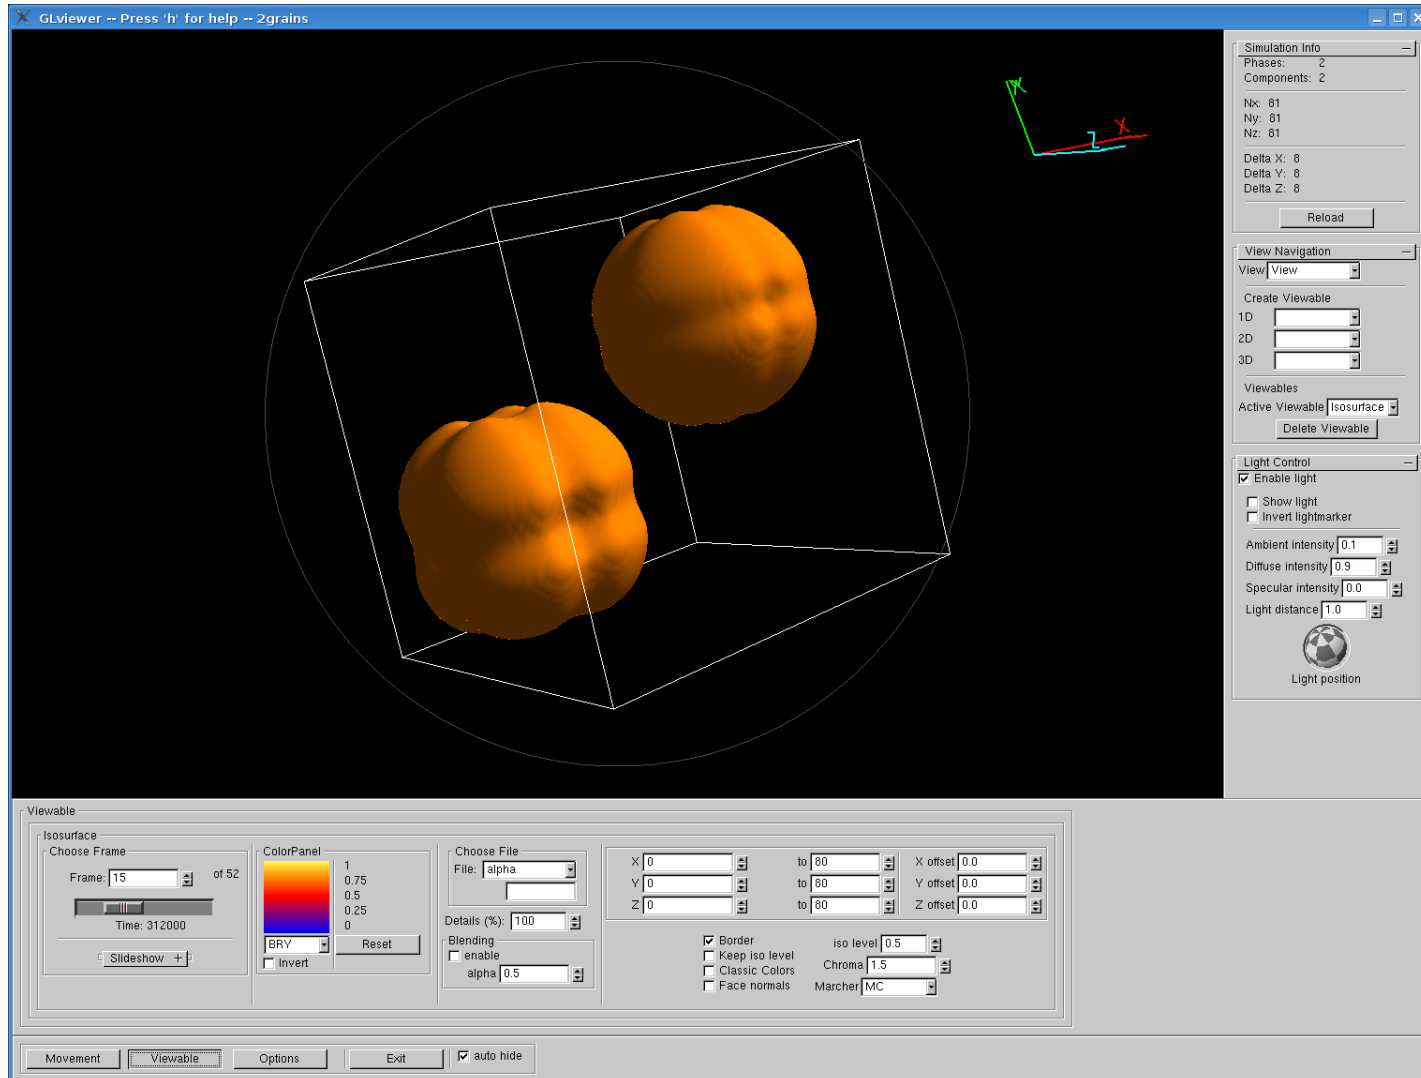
GLviewer -- Press 'h' for help -- 2grains

Y
X

Simulation Info
Phases: 2
Components: 2

Nx: 81
Ny: 81
Nz: 81

Delta X: 8
Delta Y: 8
Delta Z: 8

Reload

View Navigation
View View

Create Viewable
1D
2D
3D

Viewables
Active Viewable Isosurface
Delete Viewable

Light Control
Enable light

Show light
Invert lightmarker

Ambient intensity 0.1
Diffuse intensity 0.9
Specular intensity 0.0
Light distance 1.0

Light position

Viewable
Isosurface
Choose Frame
Frame: 15 of 52
Time: 312000
Slideshow +

ColorPanel
1
0.75
0.5
0.25
0
BRY
Reset
Invert

Choose File
File: alpha

Details (%): 100

Blending
enable
alpha 0.5

X 0 to 80 X offset 0.0
Y 0 to 80 Y offset 0.0
Z 0 to 80 Z offset 0.0

Border
Keep iso level
Classic Colors
Face normals

iso level 0.5
Chroma 1.5
Marcher MC

Movement
Viewable
Options
Exit
auto hide